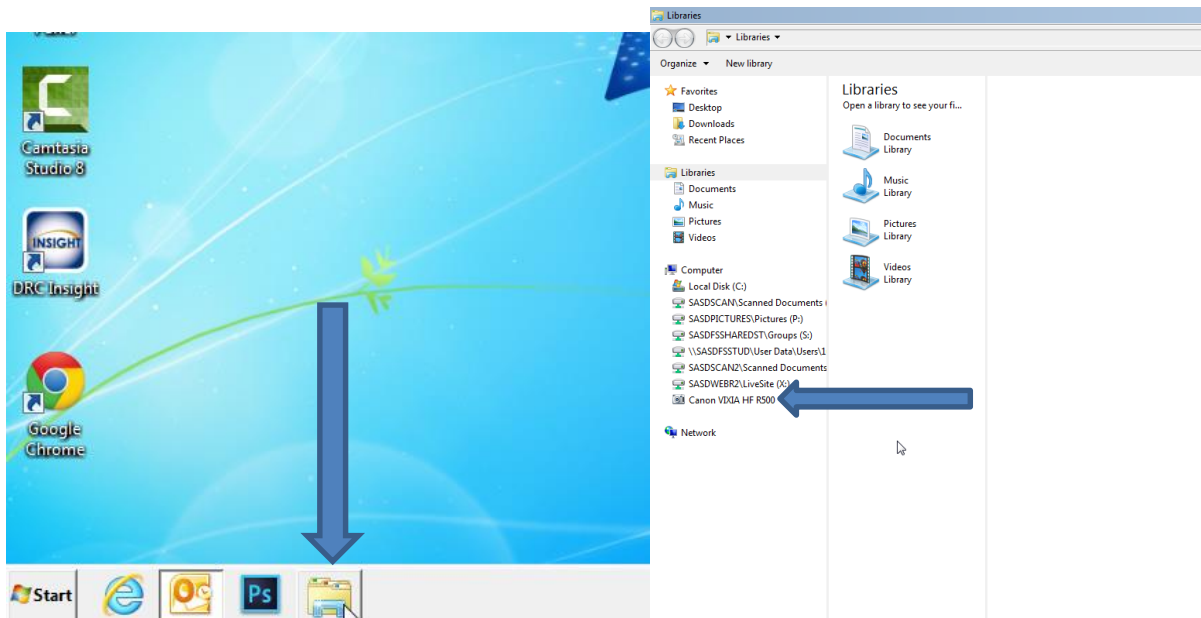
Camtasia Studio 8

INSIGHT
DRC Insight

Google Chrome

Start

Ps

Libraries

Libraries ▾

Organize ▾ New library

Favorites
Desktop
Downloads
Recent Places

Libraries
Documents
Music
Pictures
Videos

Computer
Local Disk (C:)
SASDSCAN\Scanned Documents
SASDPICTURES\Pictures (P:)
SASDFSSHAREDST\Groups (S:)
\\SASDFSSTUD\User Data\Users\1
SASDSCAN2\Scanned Documents
SASDWEBR2\LiveSite (X:)
Canon VIXIA HF R500

Network

Libraries
Open a library to see your fi...

Documents
Library

Music
Library

Pictures
Library

Videos
Library